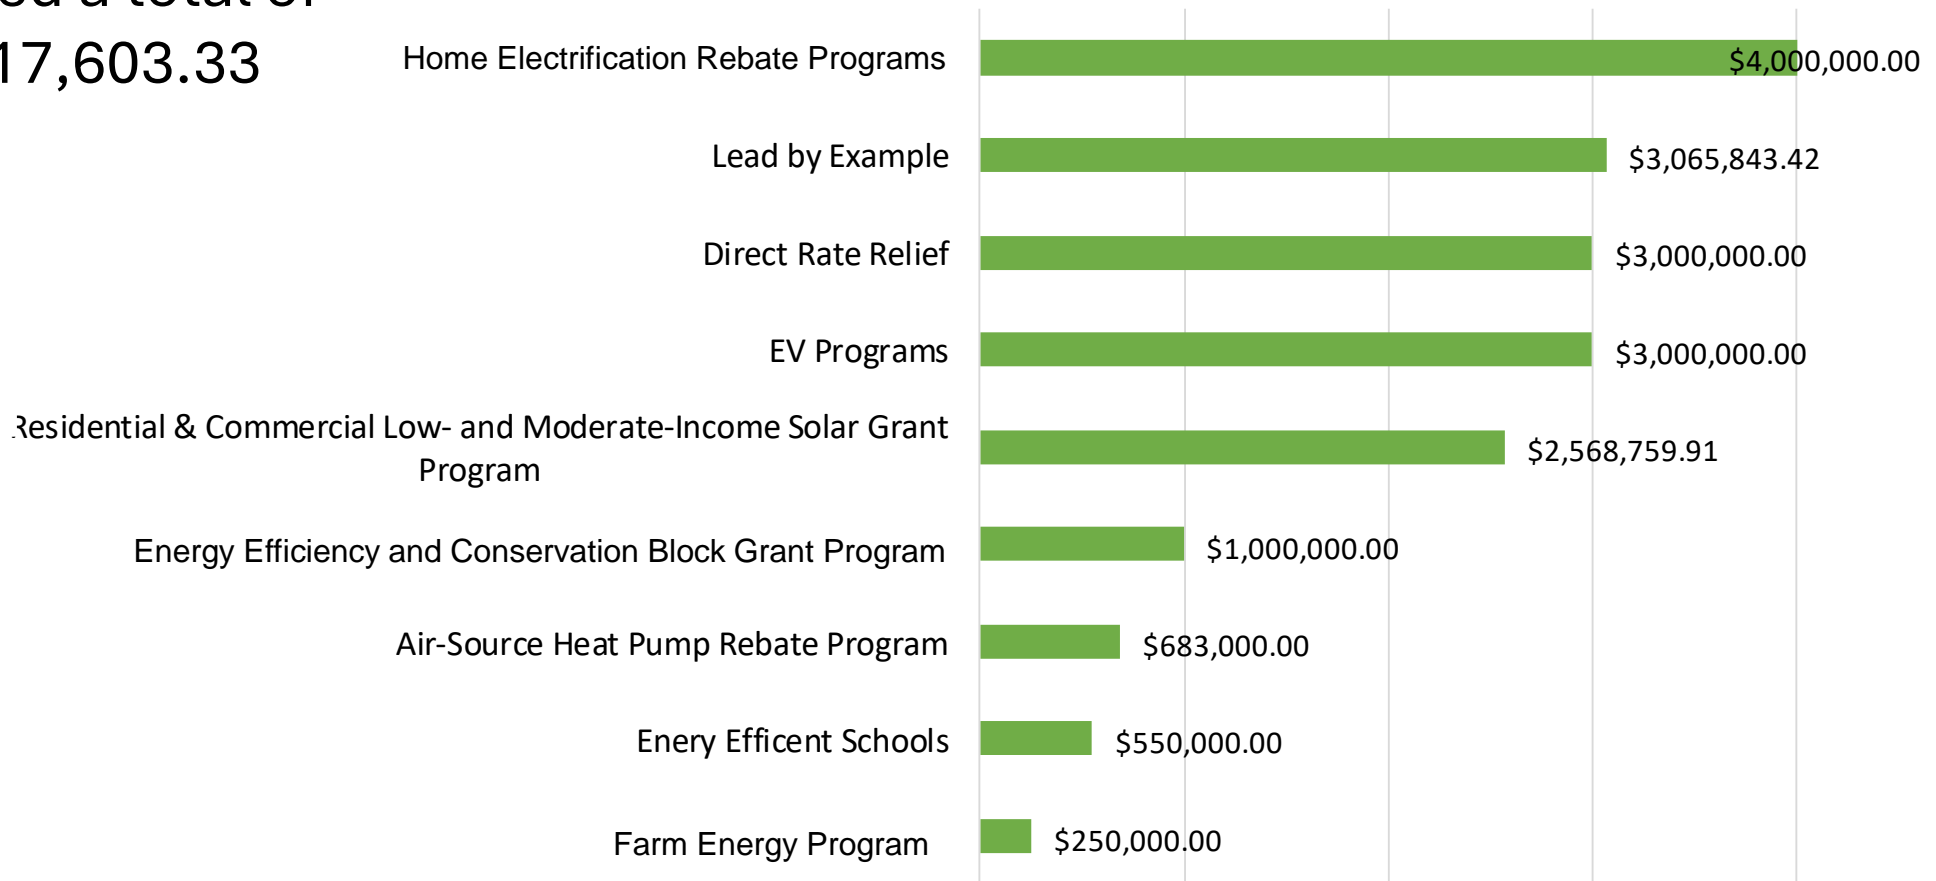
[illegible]
17,603.33

Home Electrification Rebate Programs $4,000,000.00

Lead by Example $3,065,843.42

Direct Rate Relief $3,000,000.00

EV Programs $3,000,000.00

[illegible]esidential & Commercial Low- and Moderate-Income Solar Grant Program $2,568,759.91

Energy Efficiency and Conservation Block Grant Program $1,000,000.00

Air-Source Heat Pump Rebate Program $683,000.00

Enery Efficent Schools $550,000.00

Farm Energy Program $250,000.00